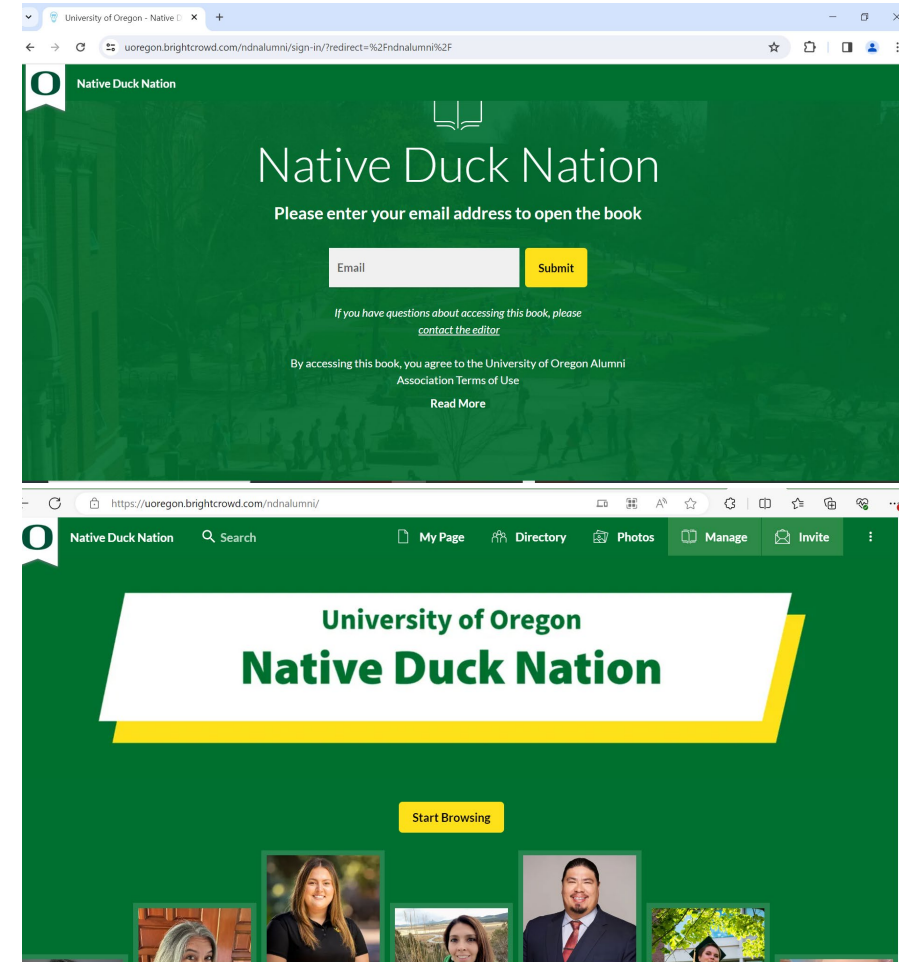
University of Oregon - Native D

uoregon.brightcrowd.com/ndnalumni/sign-in/?redirect=%2Fndnalumni%2F

Native Duck Nation

Native Duck Nation

Please enter your email address to open the book

Email

Submit

If you have questions about accessing this book, please contact the editor

By accessing this book, you agree to the University of Oregon Alumni Association Terms of Use

Read More

https://uoregon.brightcrowd.com/ndnalumni/

Native Duck Nation

Search

My Page

Directory

Photos

Manage

Invite

University of Oregon

Native Duck Nation

Start Browsing